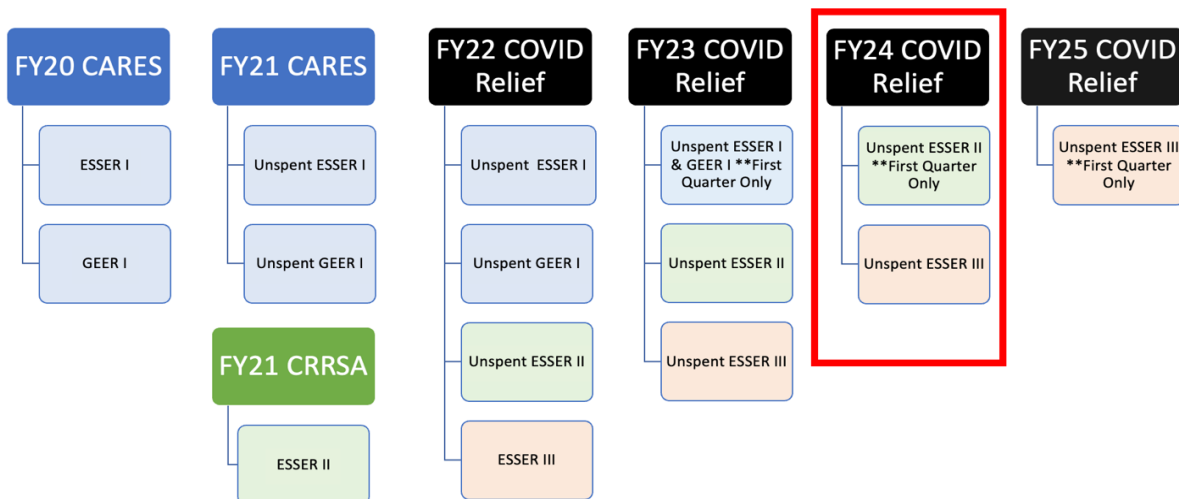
FY20 CARES

ESSER I

GEER I

FY21 CARES

Unspent ESSER I

Unspent GEER I

FY21 CRRSA

ESSER II

FY22 COVID Relief

Unspent ESSER I

Unspent GEER I

Unspent ESSER II

ESSER III

FY23 COVID Relief

Unspent ESSER I & GEER I **First Quarter Only

Unspent ESSER II

Unspent ESSER III

FY24 COVID Relief

Unspent ESSER II **First Quarter Only

Unspent ESSER III

FY25 COVID Relief

Unspent ESSER III **First Quarter Only